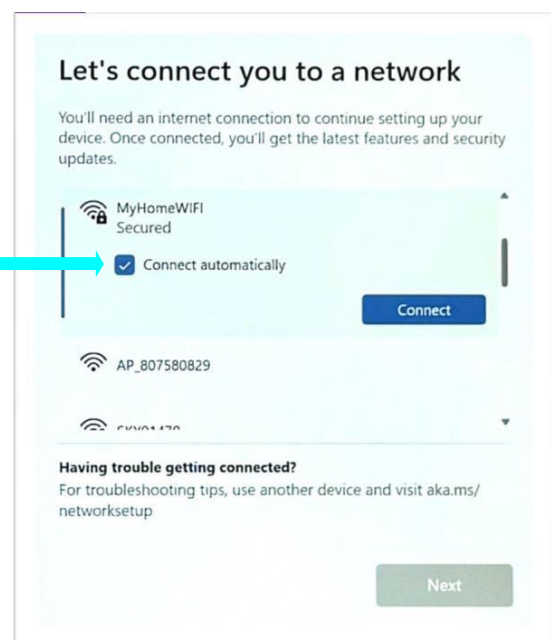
Let's connect you to a network

You'll need an internet connection to continue setting up your device. Once connected, you'll get the latest features and security updates.

MyHomeWIFI
Secured

Connect automatically

Connect

AP_807580829

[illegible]

Having trouble getting connected?
For troubleshooting tips, use another device and visit aka.ms/networksetup

Next